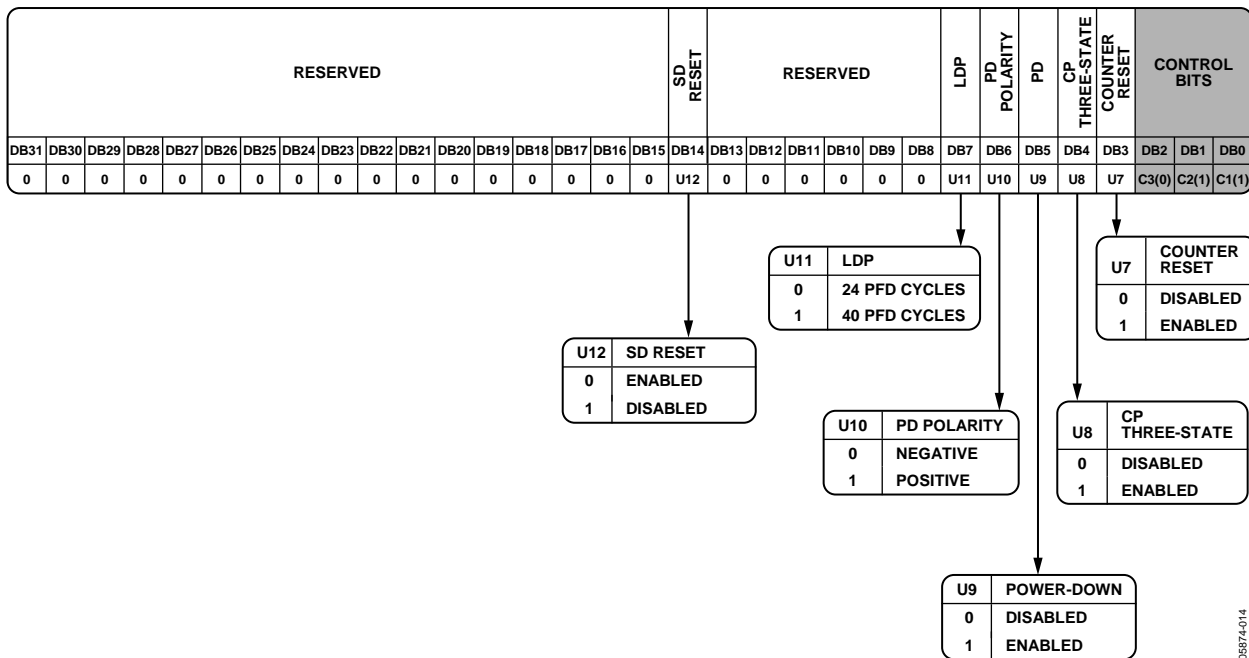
| RESERVED | | | | | | | | | | | | | | | | | SD RESET | RESERVED | | | | | | LDP | PD POLARITY | PD | CP THREE-STATE | COUNTER RESET | CONTROL BITS | | |
|---|---|---|---|---|---|---|---|---|---|---|---|---|---|---|---|---|---|---|---|---|---|---|---|---|---|---|---|---|---|---|---|
| DB31 | DB30 | DB29 | DB28 | DB27 | DB26 | DB25 | DB24 | DB23 | DB22 | DB21 | DB20 | DB19 | DB18 | DB17 | DB16 | DB15 | DB14 | DB13 | DB12 | DB11 | DB10 | DB9 | DB8 | DB7 | DB6 | DB5 | DB4 | DB3 | DB2 | DB1 | DB0 |
| 0 | 0 | 0 | 0 | 0 | 0 | 0 | 0 | 0 | 0 | 0 | 0 | 0 | 0 | 0 | 0 | 0 | U12 | 0 | 0 | 0 | 0 | 0 | 0 | U11 | U10 | U9 | U8 | U7 | C3(0) | C2(1) | C1(1) |

| U11 | LDP |
|---|---|
| 0 | 24 PFD CYCLES |
| 1 | 40 PFD CYCLES |

| U7 | COUNTER RESET |
|---|---|
| 0 | DISABLED |
| 1 | ENABLED |

| U12 | SD RESET |
|---|---|
| 0 | ENABLED |
| 1 | DISABLED |

| U10 | PD POLARITY |
|---|---|
| 0 | NEGATIVE |
| 1 | POSITIVE |

| U8 | CP THREE-STATE |
|---|---|
| 0 | DISABLED |
| 1 | ENABLED |

| U9 | POWER-DOWN |
|---|---|
| 0 | DISABLED |
| 1 | ENABLED |

05874-014